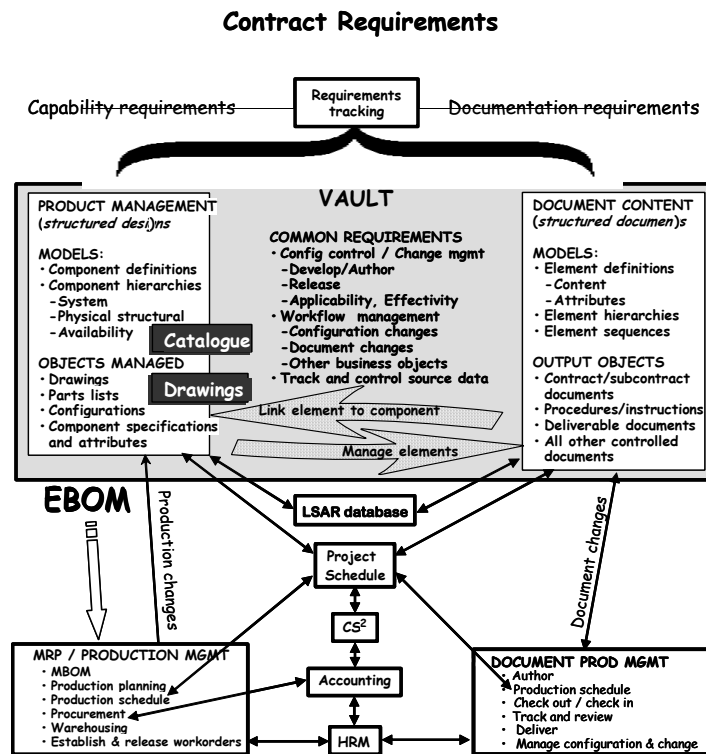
Contract Requirements

Capability requirements

Requirements tracking

Documentation requirements

VAULT

PRODUCT MANAGEMENT (structured desi)ns

MODELS:
• Component definitions
• Component hierarchies
-System
-Physical structural
-Availability

Catalogue

OBJECTS MANAGED
• Drawings
• Parts lists
• Configurations
• Component specifications and attributes

Drawings

COMMON REQUIREMENTS
• Config control / Change mgmt
-Develop/Author
-Release
-Applicability, Effectivity
• Workflow management
-Configuration changes
-Document changes
-Other business objects
• Track and control source data

Link element to component

Manage elements

DOCUMENT CONTENT (structured documen)s

MODELS:
• Element definitions
-Content
-Attributes
• Element hierarchies
• Element sequences

OUTPUT OBJECTS
• Contract/subcontract documents
• Procedures/instructions
• Deliverable documents
• All other controlled documents

EBOM

Production changes

LSAR database

Document changes

Project Schedule

$CS^2$

Accounting

HRM

MRP / PRODUCTION MGMT
• MBOM
• Production planning
• Production schedule
• Procurement
• Warehousing
• Establish & release workorders

DOCUMENT PROD MGMT
• Author
• Production schedule
• Check out / check in
• Track and review
• Deliver
• Manage configuration & change